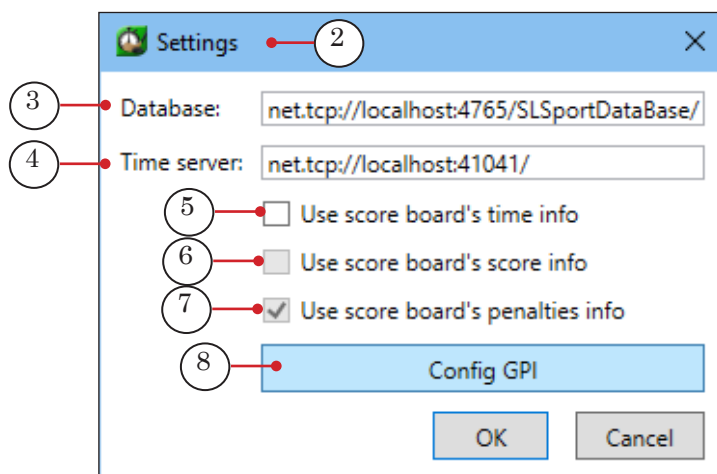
Settings
2
×
3
Database:
net.tcp://localhost:4765/SLSportDataBase/
4
Time server:
net.tcp://localhost:41041/
5
Use score board's time info
6
Use score board's score info
7
Use score board's penalties info
8
Config GPI
OK
Cancel